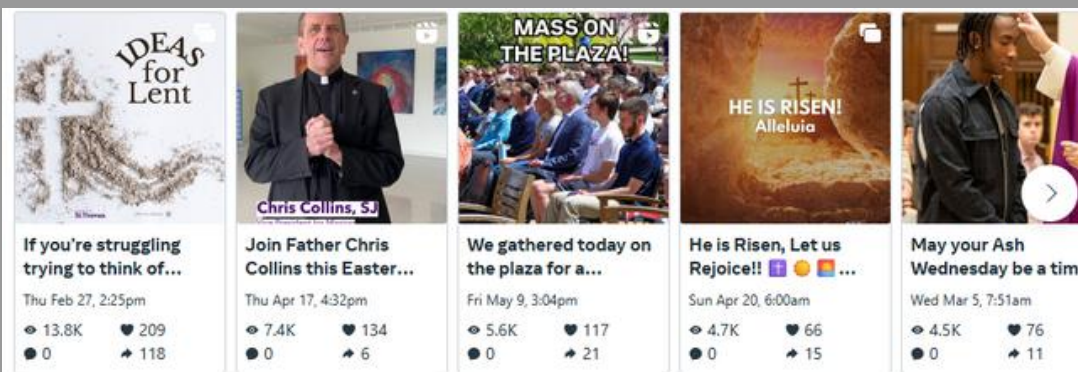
IDEAS for Lent

St Thomas

If you're struggling trying to think of...

Thu Feb 27, 2:25pm

13.8K 209

0 118

Chris Collins, SJ

Join Father Chris Collins this Easter...

Thu Apr 17, 4:32pm

7.4K 134

0 6

MASS ON THE PLAZA!

We gathered today on the plaza for a...

Fri May 9, 3:04pm

5.6K 117

0 21

HE IS RISEN! Alleluia

He is Risen, Let us Rejoice!! ✝️ 🌞 🌅 ...

Sun Apr 20, 6:00am

4.7K 66

0 15

May your Ash Wednesday be a tim

Wed Mar 5, 7:51am

4.5K 76

0 11